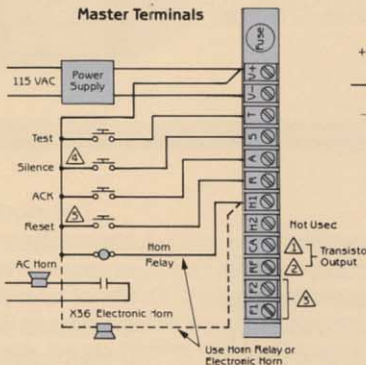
Master Terminals

Fuse

115 VAC

Power Supply

V+

V-

T

S

A

R

H1

H2

CA

NF

F2

F1

Test

Silence

4

ACK

Reset

5

Horn Relay

AC Horn

X36 Electronic Horn

Not Used

1

2

Transistor Output

3

Use Horn Relay or Electronic Horn

+